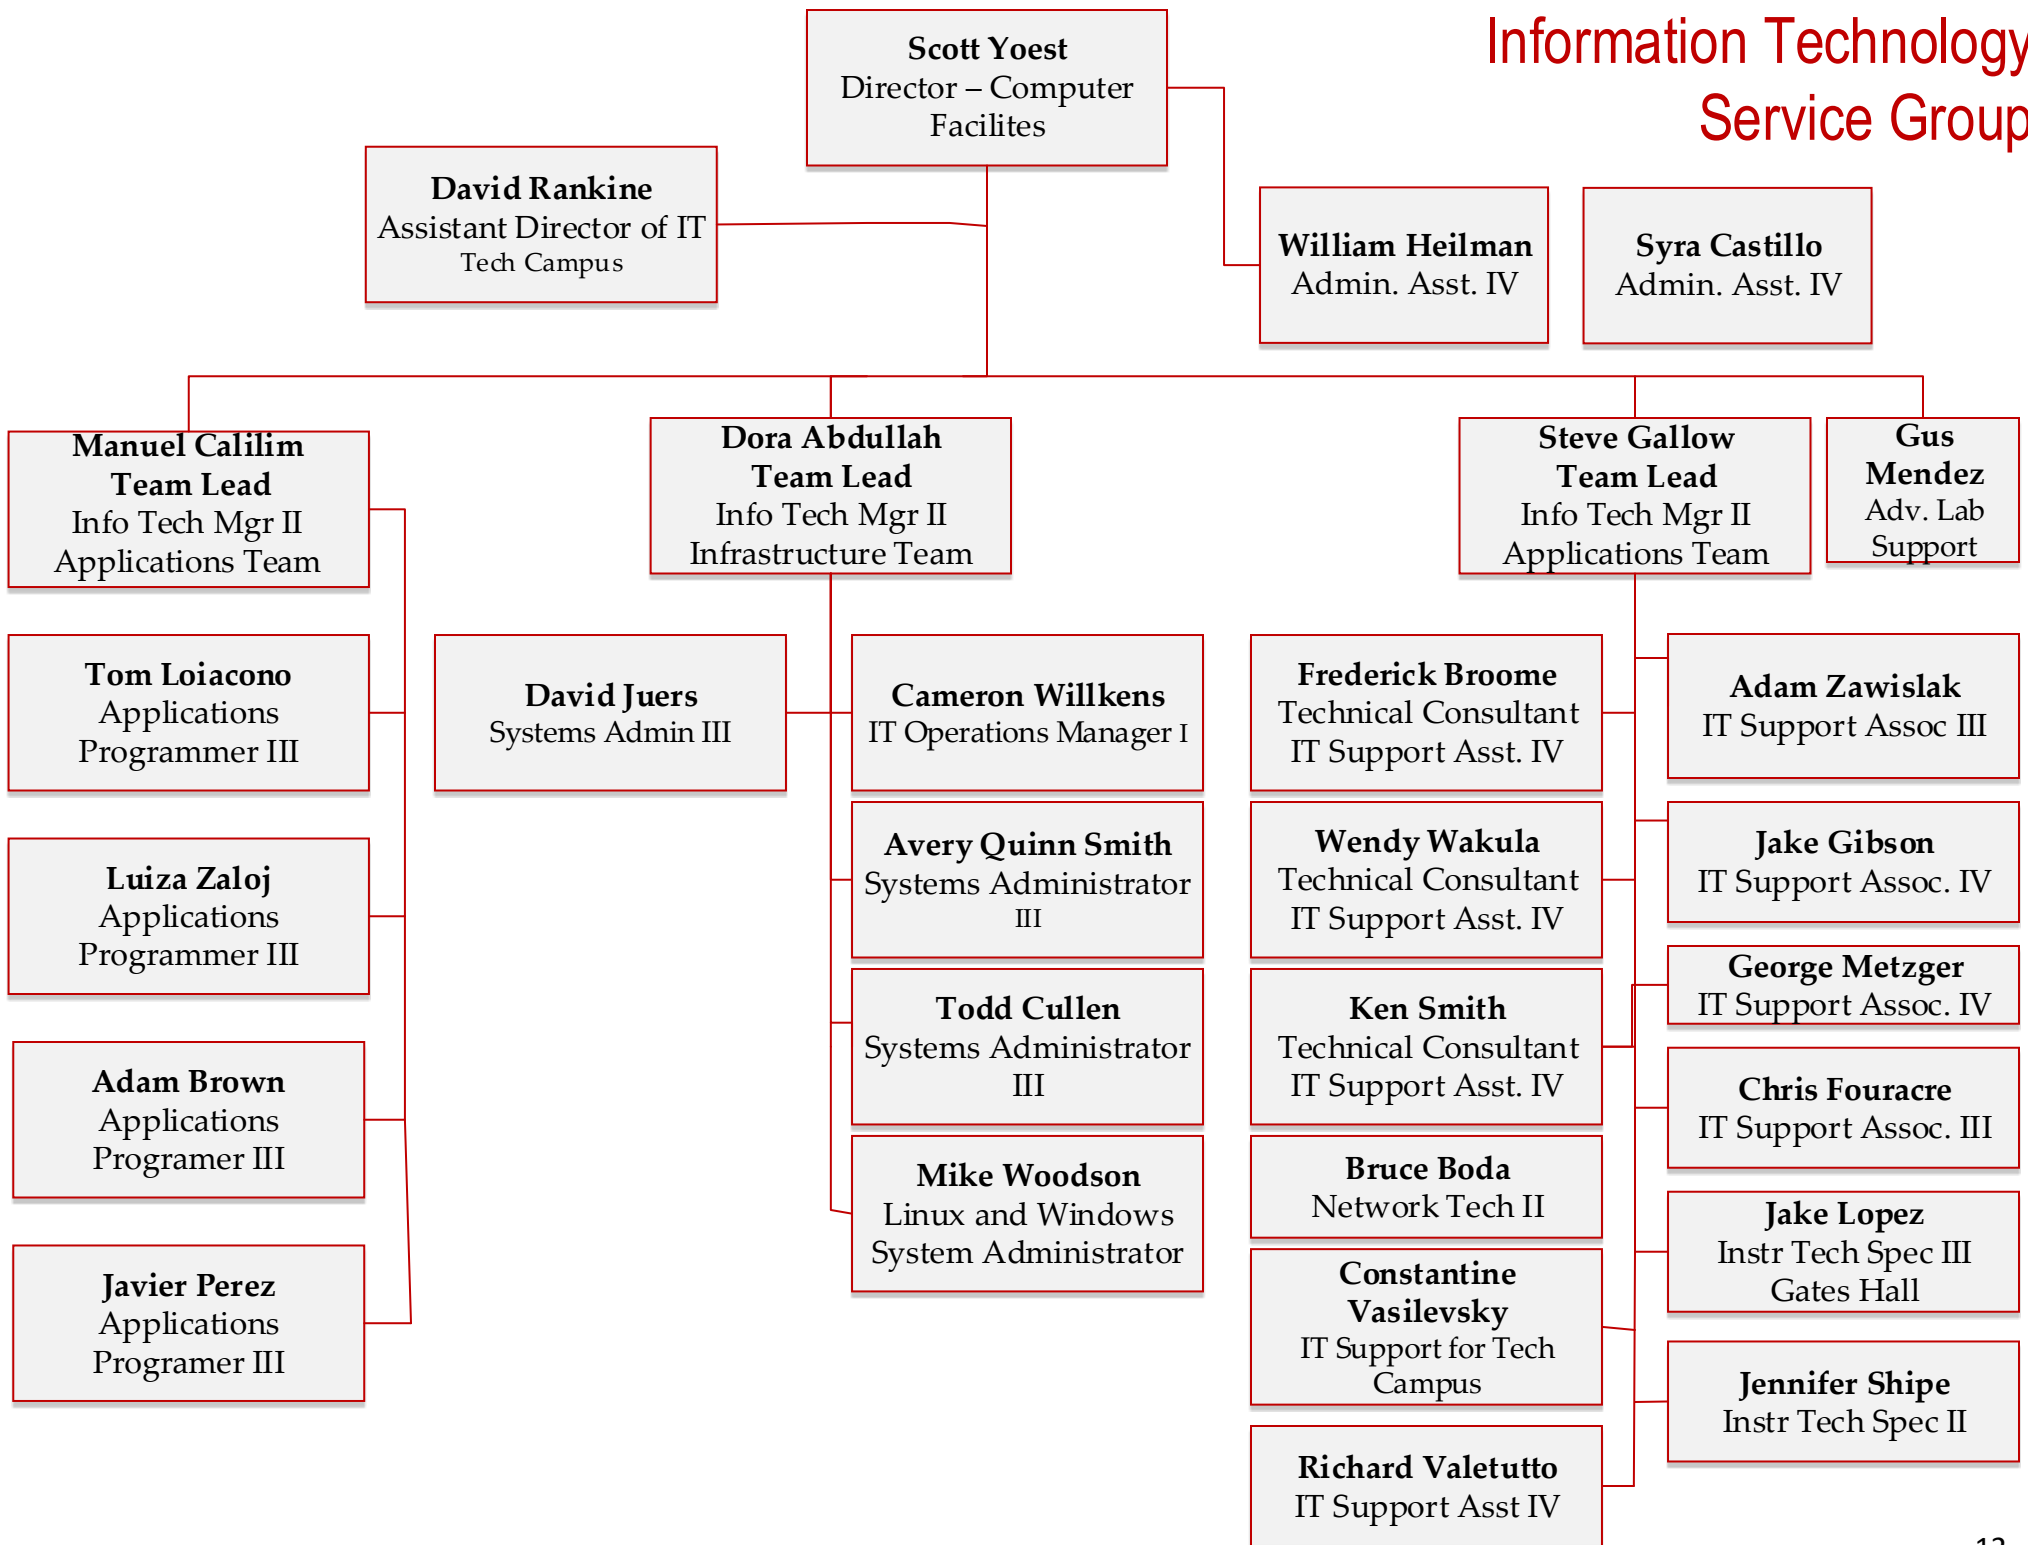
Information Technology Service Group

Scott Yoest
Director – Computer Facilites

David Rankine
Assistant Director of IT
Tech Campus

William Heilman
Admin. Asst. IV

Syra Castillo
Admin. Asst. IV

Manuel Calilim
Team Lead
Info Tech Mgr II
Applications Team

Dora Abdullah
Team Lead
Info Tech Mgr II
Infrastructure Team

Steve Gallow
Team Lead
Info Tech Mgr II
Applications Team

Gus Mendez
Adv. Lab Support

Tom Loiacono
Applications Programmer III

Luiza Zaloj
Applications Programmer III

Adam Brown
Applications Programer III

Javier Perez
Applications Programer III

David Juers
Systems Admin III

Cameron Willkens
IT Operations Manager I

Avery Quinn Smith
Systems Administrator III

Todd Cullen
Systems Administrator III

Mike Woodson
Linux and Windows System Administrator

Frederick Broome
Technical Consultant
IT Support Asst. IV

Wendy Wakula
Technical Consultant
IT Support Asst. IV

Ken Smith
Technical Consultant
IT Support Asst. IV

Bruce Boda
Network Tech II

Constantine Vasilevsky
IT Support for Tech Campus

Richard Valetutto
IT Support Asst IV

Adam Zawislak
IT Support Assoc III

Jake Gibson
IT Support Assoc. IV

George Metzger
IT Support Assoc. IV

Chris Fouracre
IT Support Assoc. III

Jake Lopez
Instr Tech Spec III
Gates Hall

Jennifer Shipe
Instr Tech Spec II

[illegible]